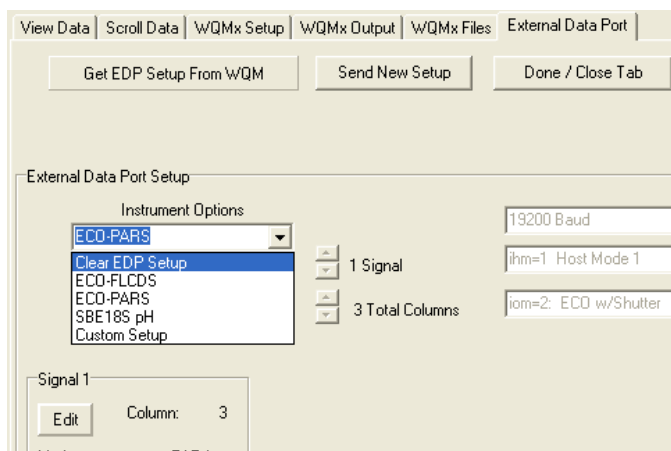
View Data | Scroll Data | WQMx Setup | WQMx Output | WQMx Files | External Data Port

Get EDP Setup From WQM

Send New Setup

Done / Close Tab

External Data Port Setup

Instrument Options

ECO-PARS

Clear EDP Setup
ECO-FLCDS
ECO-PARS
SBE18S pH
Custom Setup

1 Signal

3 Total Columns

19200 Baud

ihm=1 Host Mode 1

iom=2: ECO w/Shutter

Signal 1

Edit

Column: 3

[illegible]